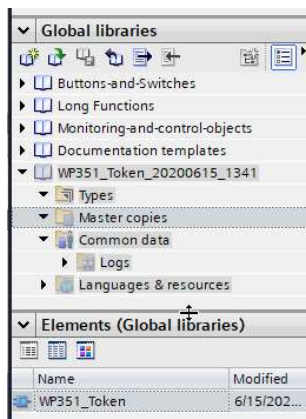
Global libraries

Buttons-and-Switches

Long Functions

Monitoring-and-control-objects

Documentation templates

WP351_Token_20200615_1341

Types

Master copies

Common data

Logs

Languages & resources

Elements (Global libraries)

| Name | Modified |
|---|---|
| WP351_Token | 6/15/202... |